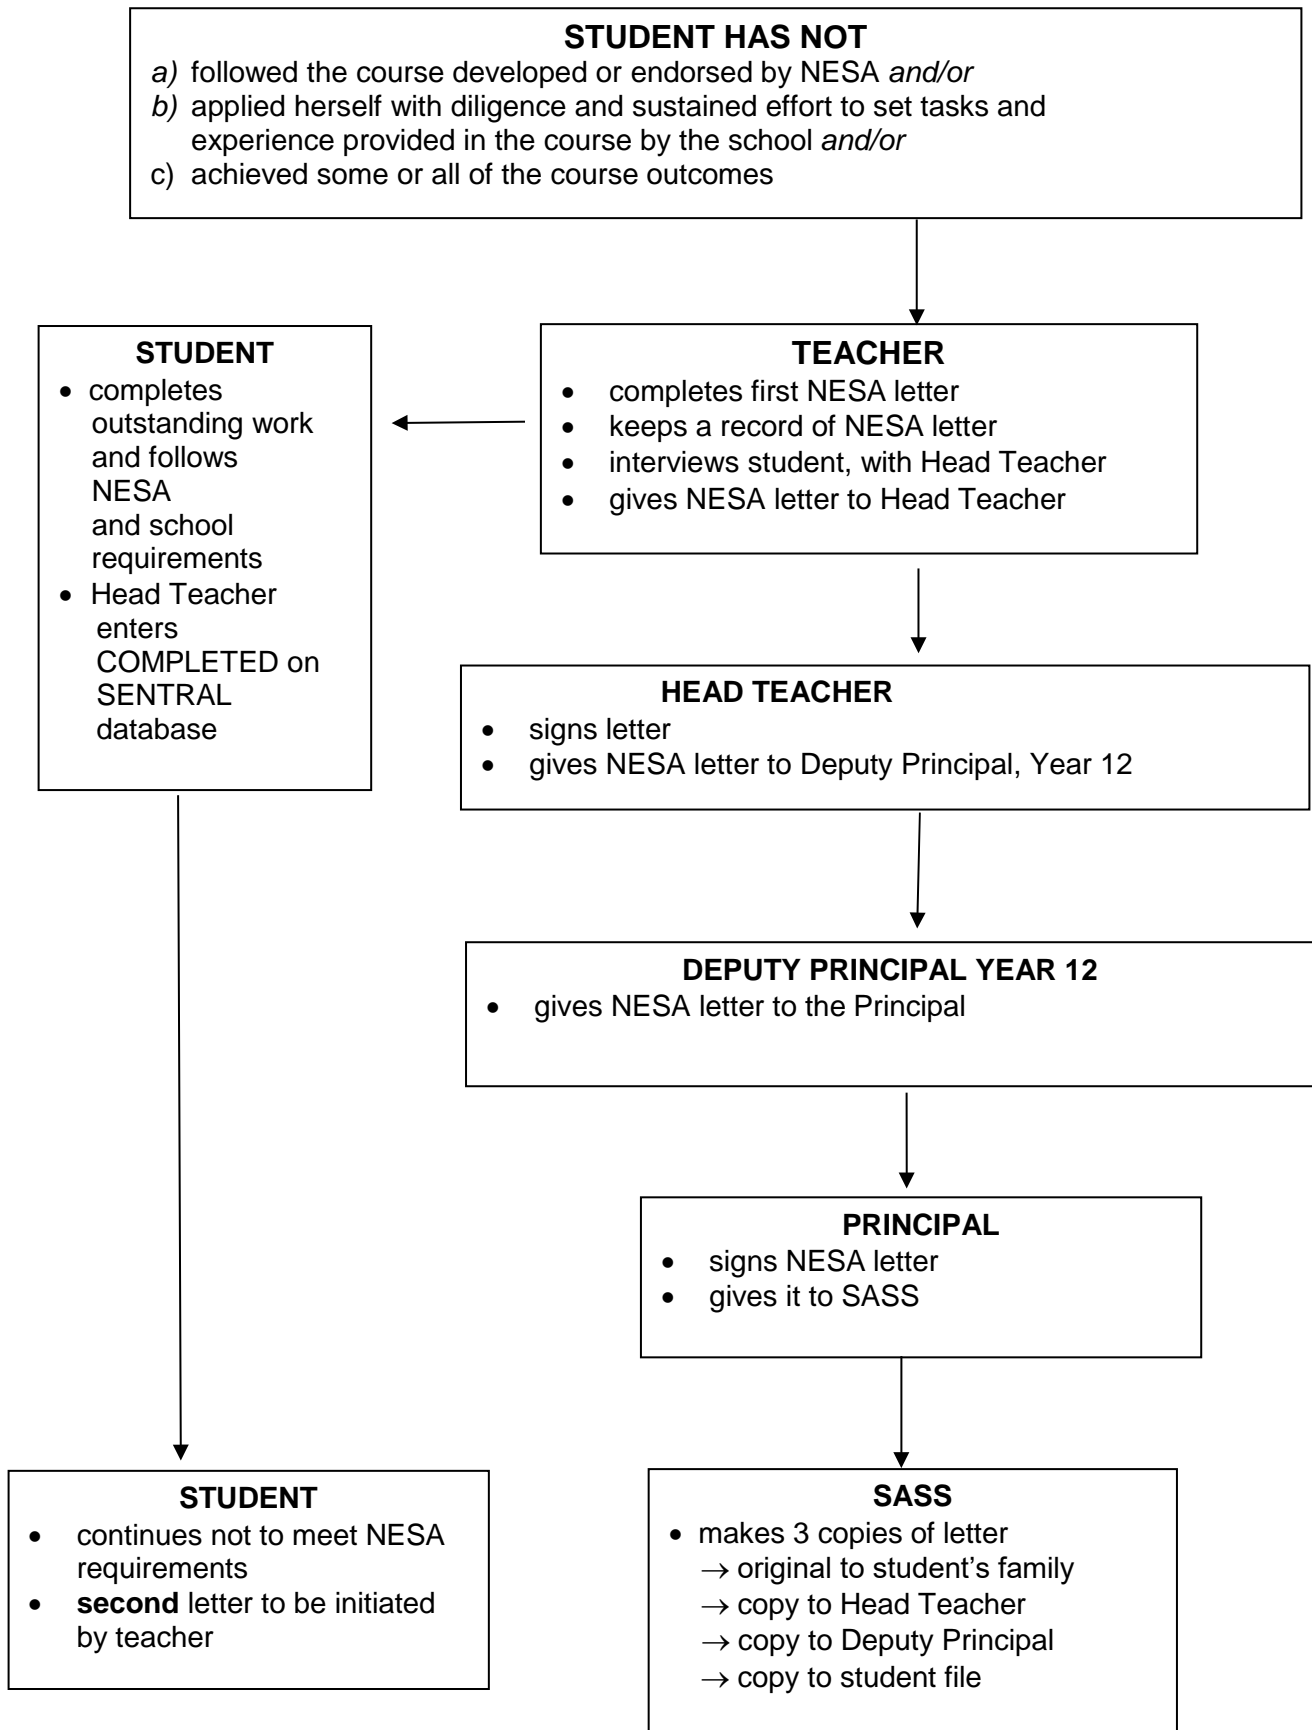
**STUDENT HAS NOT**
*a)* followed the course developed or endorsed by NESA *and/or*
*b)* applied herself with diligence and sustained effort to set tasks and experience provided in the course by the school *and/or*
c) achieved some or all of the course outcomes

**TEACHER**
- completes first NESA letter
- keeps a record of NESA letter
- interviews student, with Head Teacher
- gives NESA letter to Head Teacher

**STUDENT**
- completes outstanding work and follows NESA and school requirements
- Head Teacher enters COMPLETED on SENTRAL database

**HEAD TEACHER**
- signs letter
- gives NESA letter to Deputy Principal, Year 12

**DEPUTY PRINCIPAL YEAR 12**
- gives NESA letter to the Principal

**PRINCIPAL**
- signs NESA letter
- gives it to SASS

**STUDENT**
- continues not to meet NESA requirements
- **second** letter to be initiated by teacher

**SASS**
- makes 3 copies of letter
 $\rightarrow$ original to student's family
 $\rightarrow$ copy to Head Teacher
 $\rightarrow$ copy to Deputy Principal
 $\rightarrow$ copy to student file